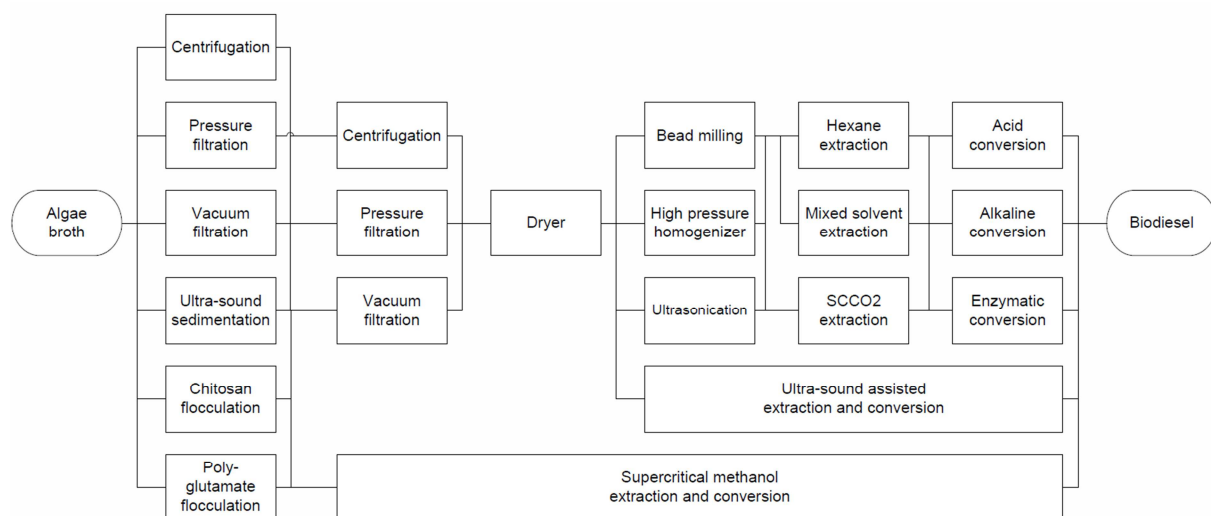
Algae broth

Centrifugation

Pressure filtration

Vacuum filtration

Ultra-sound sedimentation

Chitosan flocculation

Poly-glutamate flocculation

Centrifugation

Pressure filtration

Vacuum filtration

Dryer

Bead milling

High pressure homogenizer

Ultrasonication

Hexane extraction

Mixed solvent extraction

SCCO2 extraction

Acid conversion

Alkaline conversion

Enzymatic conversion

Ultra-sound assisted extraction and conversion

Supercritical methanol extraction and conversion

Biodiesel